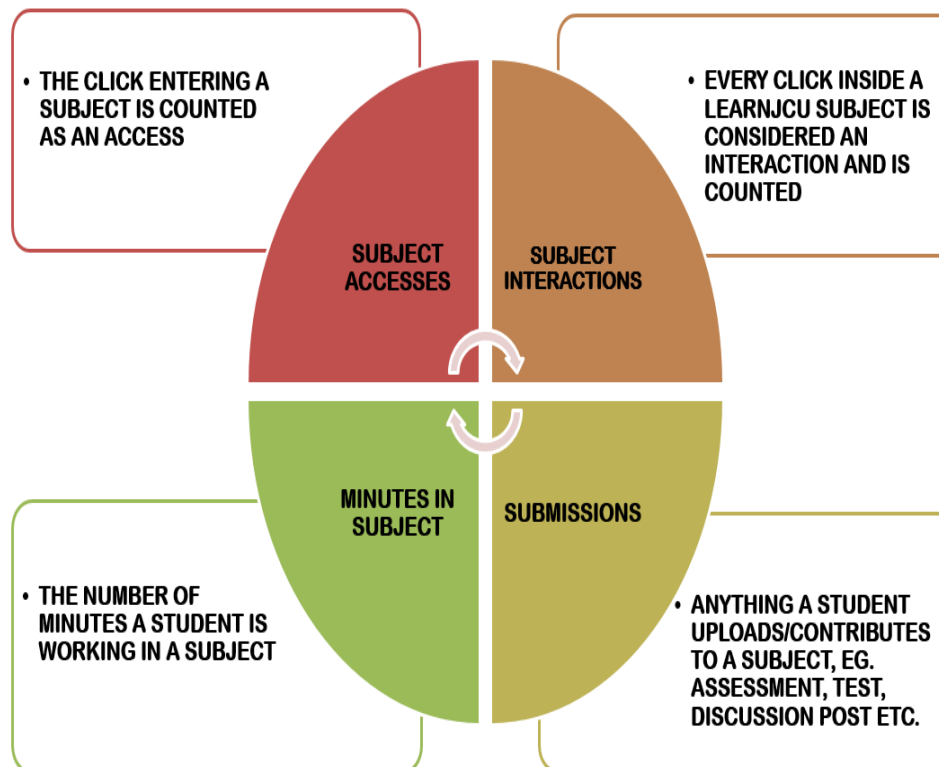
• THE CLICK ENTERING A SUBJECT IS COUNTED AS AN ACCESS

• EVERY CLICK INSIDE A LEARNJCU SUBJECT IS CONSIDERED AN INTERACTION AND IS COUNTED

SUBJECT ACCESSES

SUBJECT INTERACTIONS

MINUTES IN SUBJECT

SUBMISSIONS

• THE NUMBER OF MINUTES A STUDENT IS WORKING IN A SUBJECT

• ANYTHING A STUDENT UPLOADS/CONTRIBUTES TO A SUBJECT, EG. ASSESSMENT, TEST, DISCUSSION POST ETC.